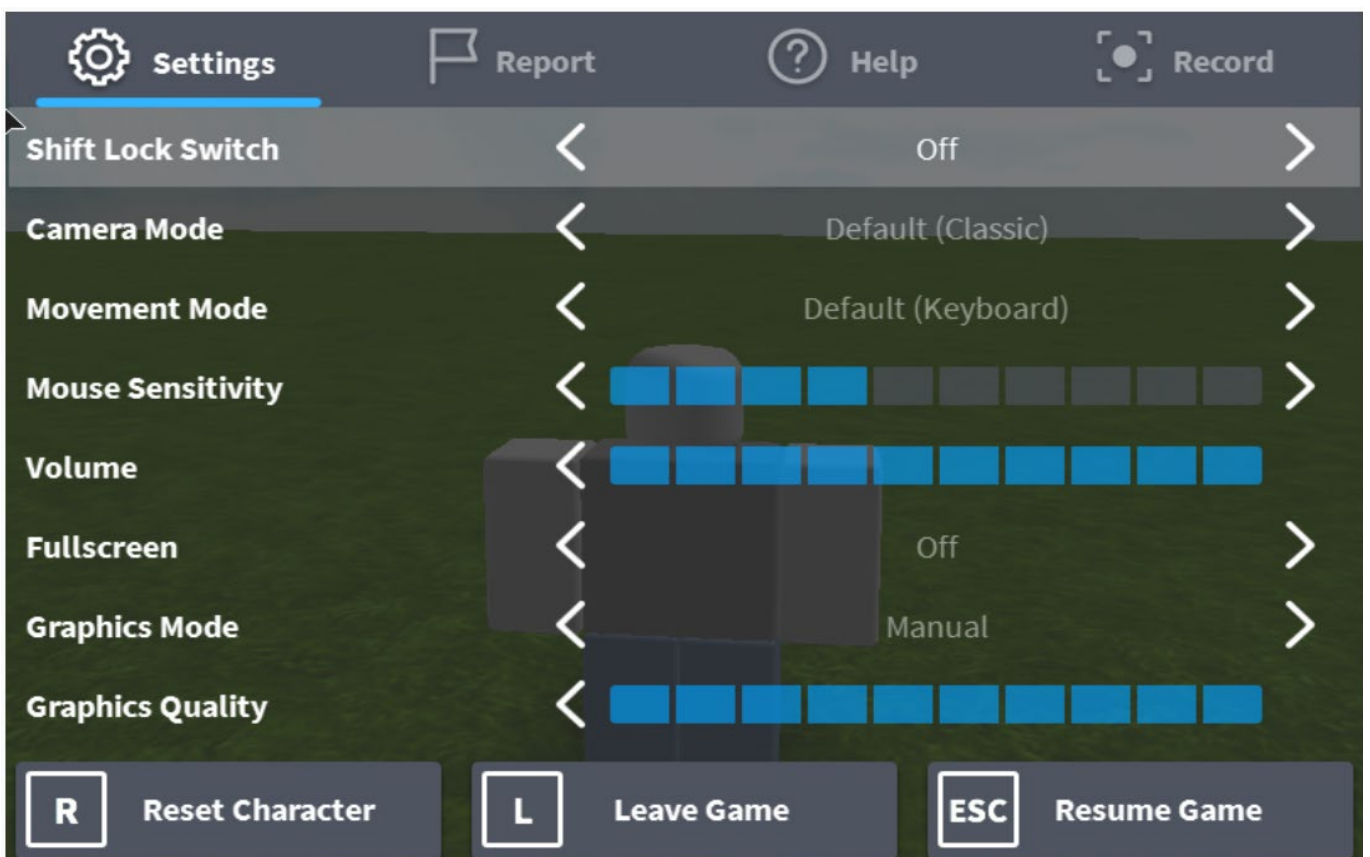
Settings
Report
Help
Record

Shift Lock Switch Off
Camera Mode Default (Classic)
Movement Mode Default (Keyboard)
Mouse Sensitivity
Volume
Fullscreen Off
Graphics Mode Manual
Graphics Quality

R Reset Character
L Leave Game
ESC Resume Game